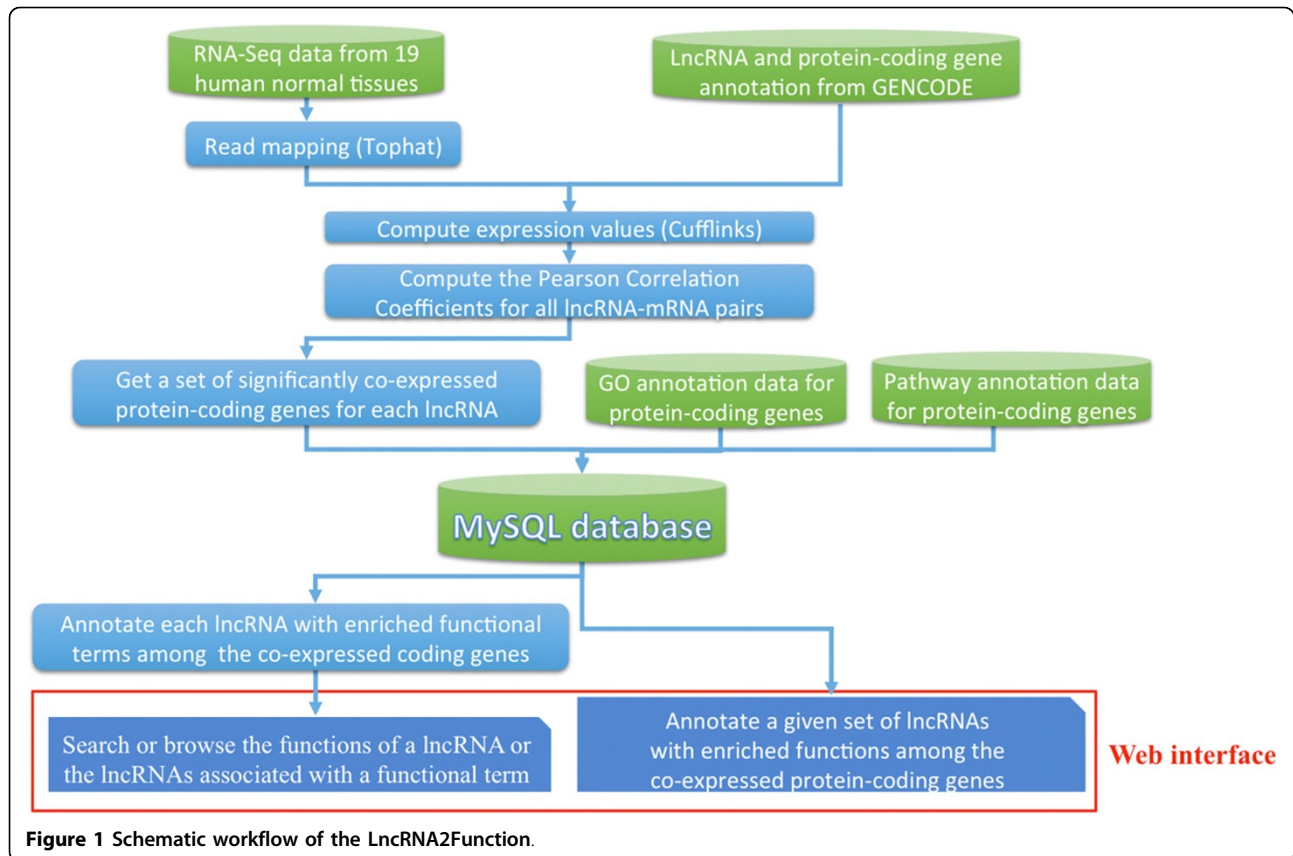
RNA-Seq data from 19 human normal tissues

LncRNA and protein-coding gene annotation from GENCODE

Read mapping (Tophat)

Compute expression values (Cufflinks)

Compute the Pearson Correlation Coefficients for all lncRNA-mRNA pairs

Get a set of significantly co-expressed protein-coding genes for each lncRNA

GO annotation data for protein-coding genes

Pathway annotation data for protein-coding genes

MySQL database

Annotate each lncRNA with enriched functional terms among the co-expressed coding genes

Search or browse the functions of a lncRNA or the lncRNAs associated with a functional term

Annotate a given set of lncRNAs with enriched functions among the co-expressed protein-coding genes

Web interface

**Figure 1** **Schematic workflow of the LncRNA2Function**.